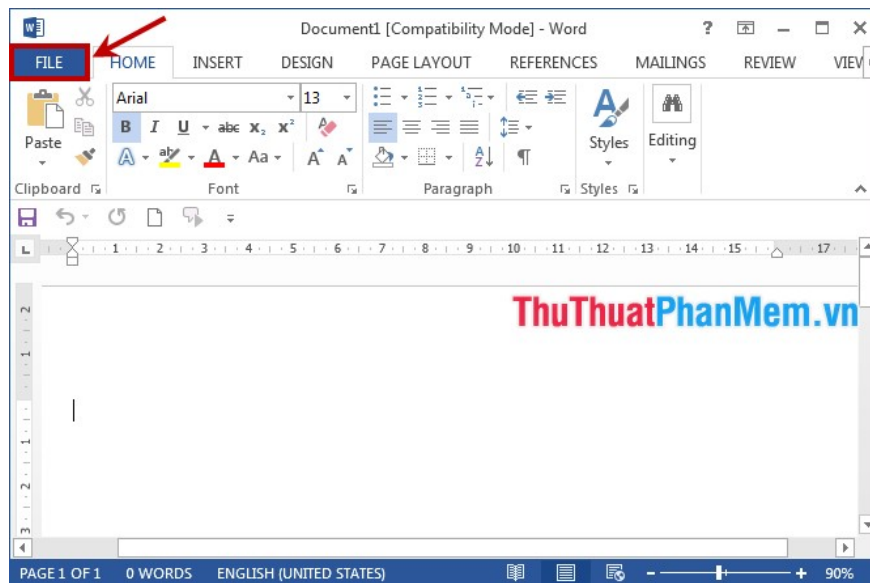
Document1 [Compatibility Mode] - Word

? – □ ×

FILE HOME INSERT DESIGN PAGE LAYOUT REFERENCES MAILINGS REVIEW VIEW

Paste

Arial 13

B I U abc $x_2$ $x^2$

A Aa A A

Styles

Editing

Clipboard

Font

Paragraph

Styles

· 1 · 2 · 3 · 4 · 5 · 6 · 7 · 8 · 9 · 10 · 11 · 12 · 13 · 14 · 15 · 17 ·

ThuThuatPhanMem.vn

PAGE 1 OF 1 0 WORDS ENGLISH (UNITED STATES) 90%